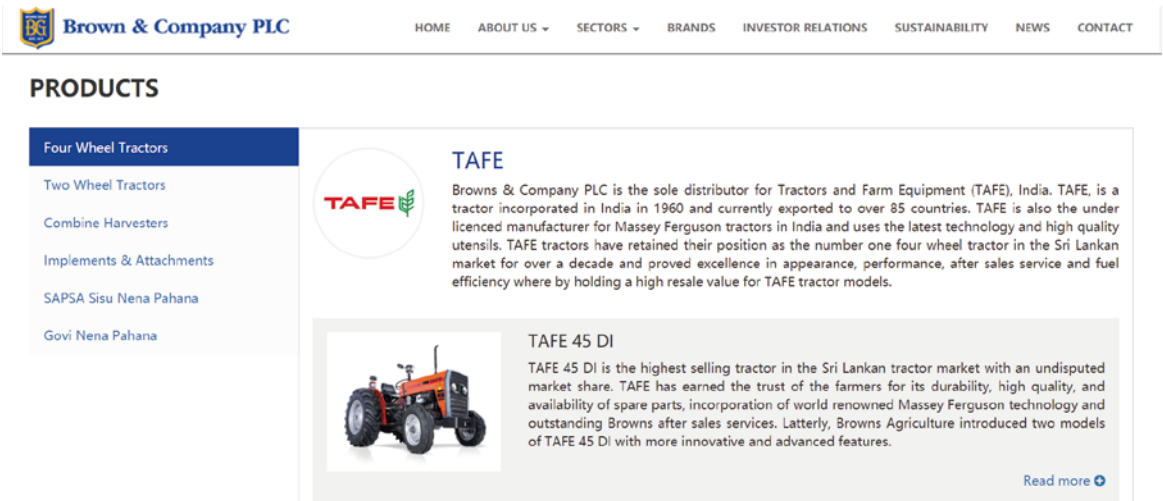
Brown & Company PLC

HOME ABOUT US SECTORS BRANDS INVESTOR RELATIONS SUSTAINABILITY NEWS CONTACT

PRODUCTS

Four Wheel Tractors
Two Wheel Tractors
Combine Harvesters
Implements & Attachments
SAPSA Sisu Nena Pahana
Govi Nena Pahana

TAFE

TAFE

Browns & Company PLC is the sole distributor for Tractors and Farm Equipment (TAFE), India. TAFE, is a tractor incorporated in India in 1960 and currently exported to over 85 countries. TAFE is also the under licenced manufacturer for Massey Ferguson tractors in India and uses the latest technology and high quality utensils. TAFE tractors have retained their position as the number one four wheel tractor in the Sri Lankan market for over a decade and proved excellence in appearance, performance, after sales service and fuel efficiency where by holding a high resale value for TAFE tractor models.

TAFE 45 DI

TAFE 45 DI is the highest selling tractor in the Sri Lankan tractor market with an undisputed market share. TAFE has earned the trust of the farmers for its durability, high quality, and availability of spare parts, incorporation of world renowned Massey Ferguson technology and outstanding Browns after sales services. Latterly, Browns Agriculture introduced two models of TAFE 45 DI with more innovative and advanced features.

Read more